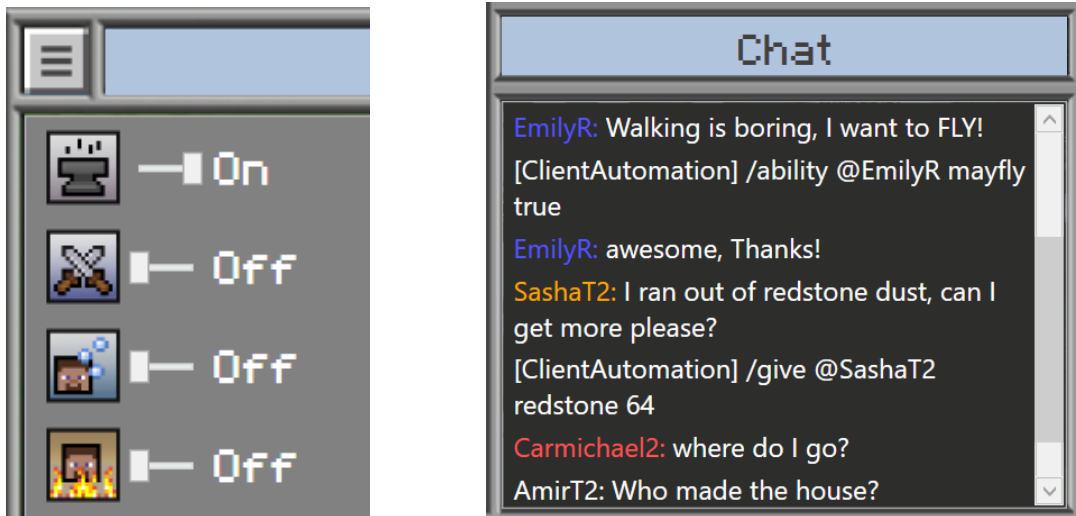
On

Off

Off

Off

Chat

EmilyR: Walking is boring, I want to FLY!

[ClientAutomation] /ability @EmilyR mayfly true

EmilyR: awesome, Thanks!

SashaT2: I ran out of redstone dust, can I get more please?

[ClientAutomation] /give @SashaT2 redstone 64

Carmichael2: where do I go?

AmirT2: Who made the house?